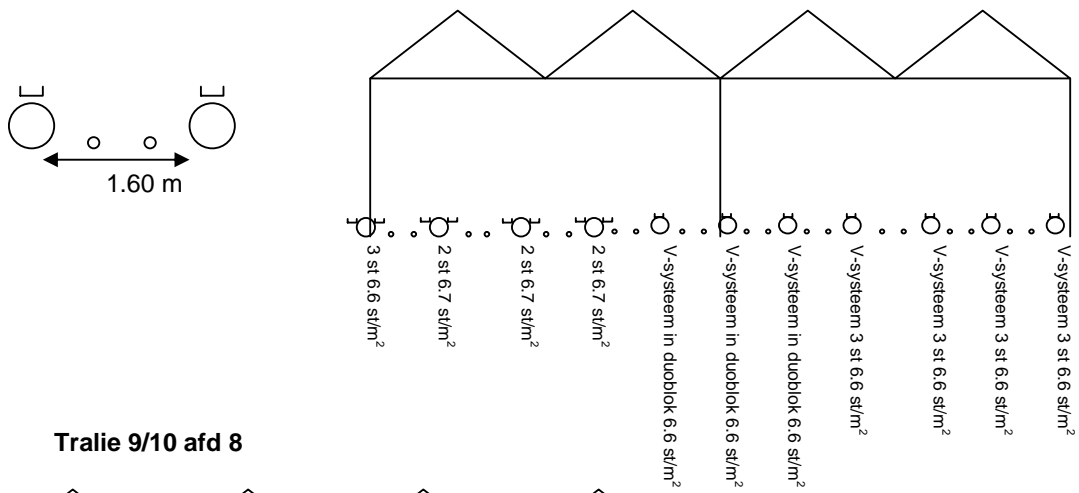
1.60 m

3 st 6.6 st/m$^2$

2 st 6.7 st/m$^2$

2 st 6.7 st/m$^2$

2 st 6.7 st/m$^2$

V-systeem in duoblok 6.6 st/m$^2$

V-systeem in duoblok 6.6 st/m$^2$

V-systeem in duoblok 6.6 st/m$^2$

V-systeem 3 st 6.6 st/m$^2$

V-systeem 3 st 6.6 st/m$^2$

V-systeem 3 st 6.6 st/m$^2$

V-systeem 3 st 6.6 st/m$^2$

**Tralie 9/10 afd 8**